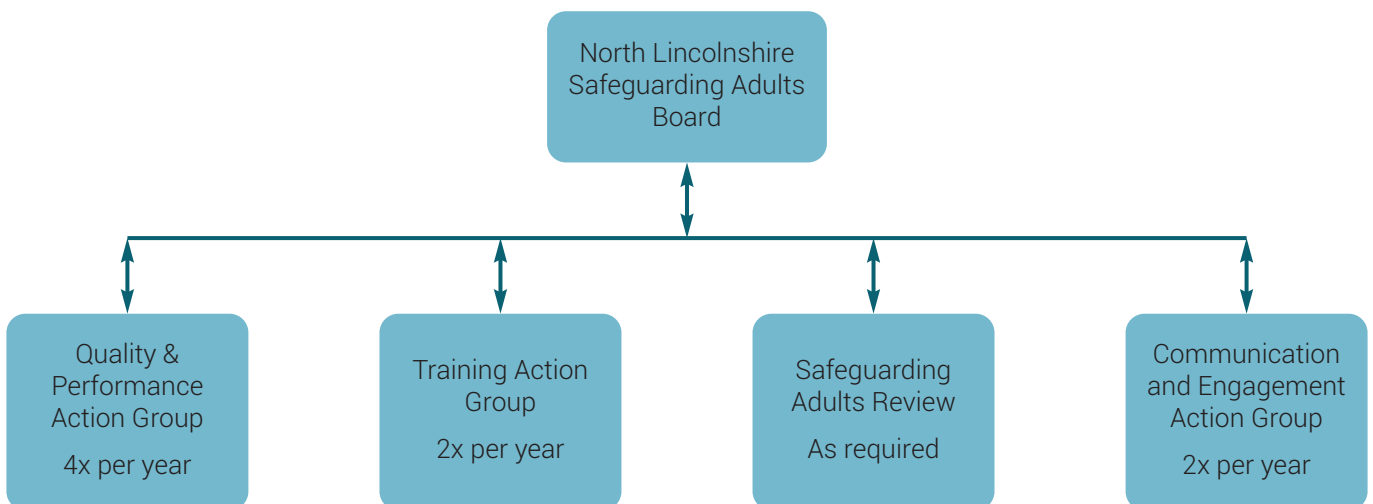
North Lincolnshire Safeguarding Adults Board

Quality & Performance Action Group

4x per year

Training Action Group

2x per year

Safeguarding Adults Review

As required

Communication and Engagement Action Group

2x per year